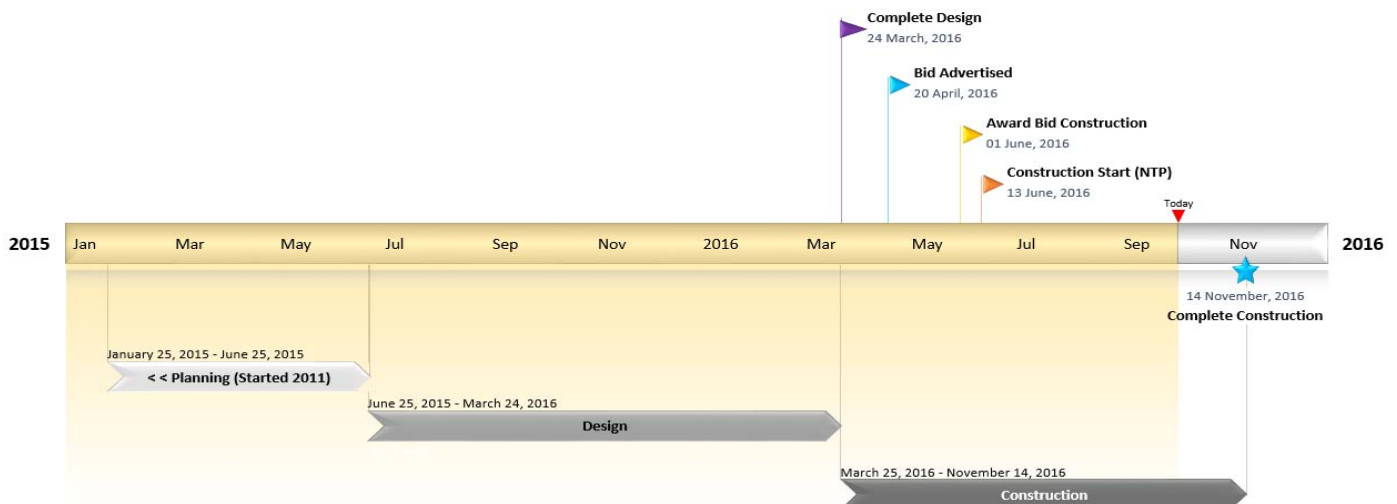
Complete Design
24 March, 2016

Bid Advertised
20 April, 2016

Award Bid Construction
01 June, 2016

Construction Start (NTP)
13 June, 2016

Today

2015 Jan Mar May Jul Sep Nov 2016 Mar May Jul Sep Nov 2016

14 November, 2016
Complete Construction

January 25, 2015 - June 25, 2015
< < Planning (Started 2011)

June 25, 2015 - March 24, 2016
Design

March 25, 2016 - November 14, 2016
Construction